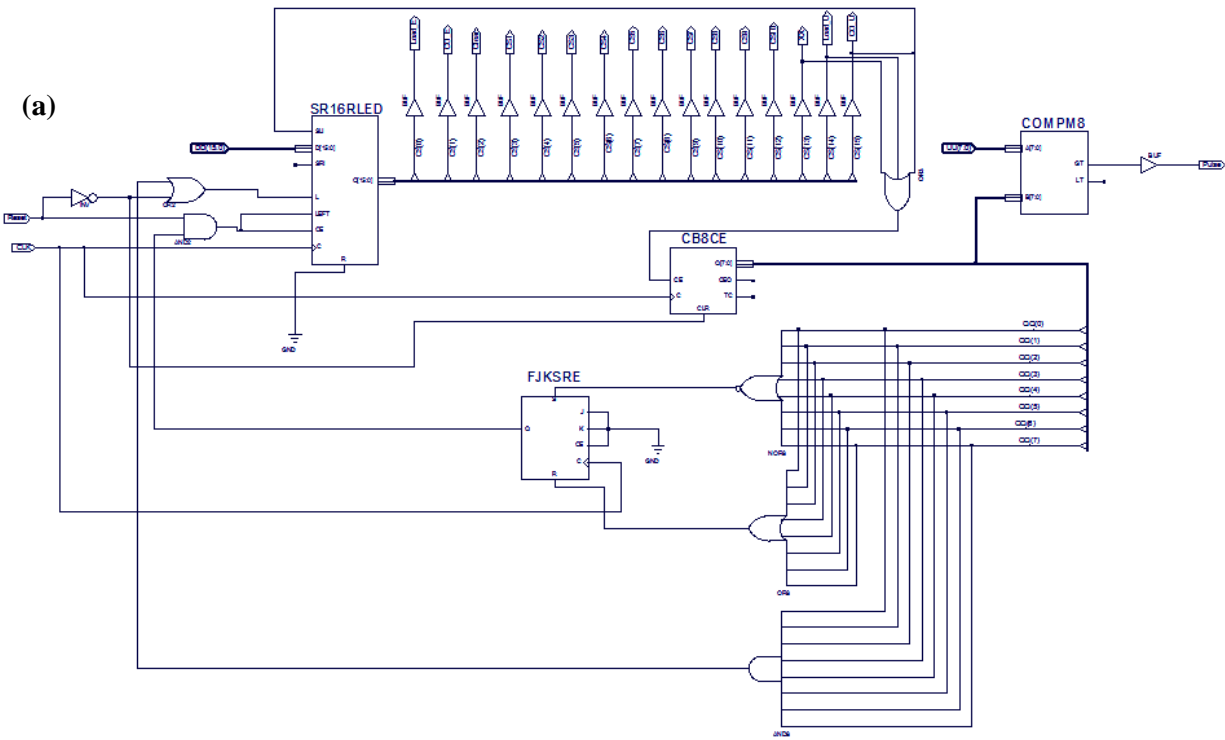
(a)

SR16RLED

SLI

D[15:0]

SRI

L

LEFT

CE

C

R

Q[15:0]

Reset

CLK

INV

OR2

AND2

GND

BUF

Q(0)

Q(1)

Q(2)

Q(3)

Q(4)

Q(5)

Q(6)

Q(7)

Q(8)

Q(9)

Q(10)

Q(11)

Q(12)

Q(13)

Q(14)

Q(15)

OR3

COMPM8

A[7:0]

B[7:0]

GT

LT

BUF

Pulse

CB8CE

CE

C

CLR

Q[7:0]

CEO

TC

CC(0)

CC(1)

CC(2)

CC(3)

CC(4)

CC(5)

CC(6)

CC(7)

FJKSRE

S

J

K

G

CE

C

R

GND

NOR8

OR8

AND8